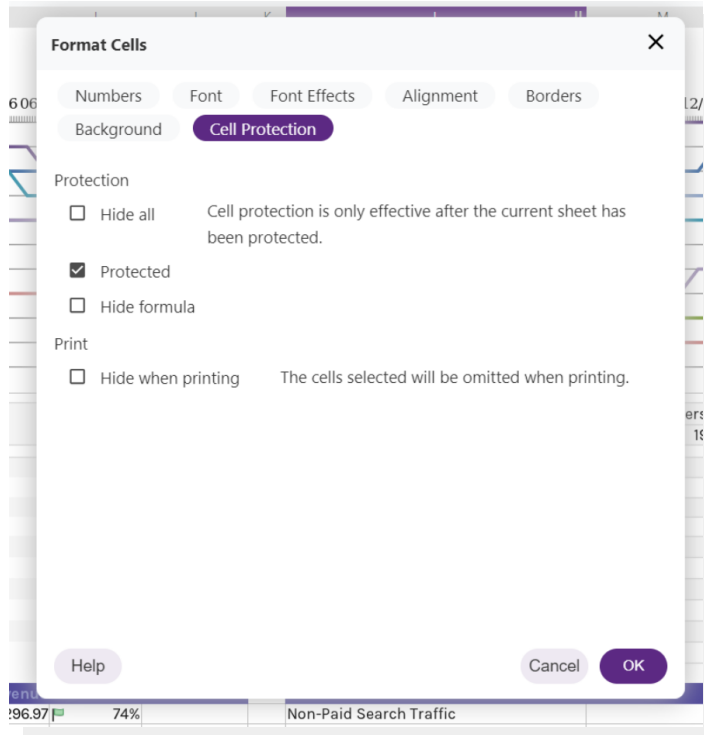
Format Cells

Numbers Font Font Effects Alignment Borders
Background Cell Protection

Protection

Hide all

Cell protection is only effective after the current sheet has been protected.

Protected

Hide formula

Print

Hide when printing

The cells selected will be omitted when printing.

Help

Cancel OK

296.97 74% Non-Paid Search Traffic